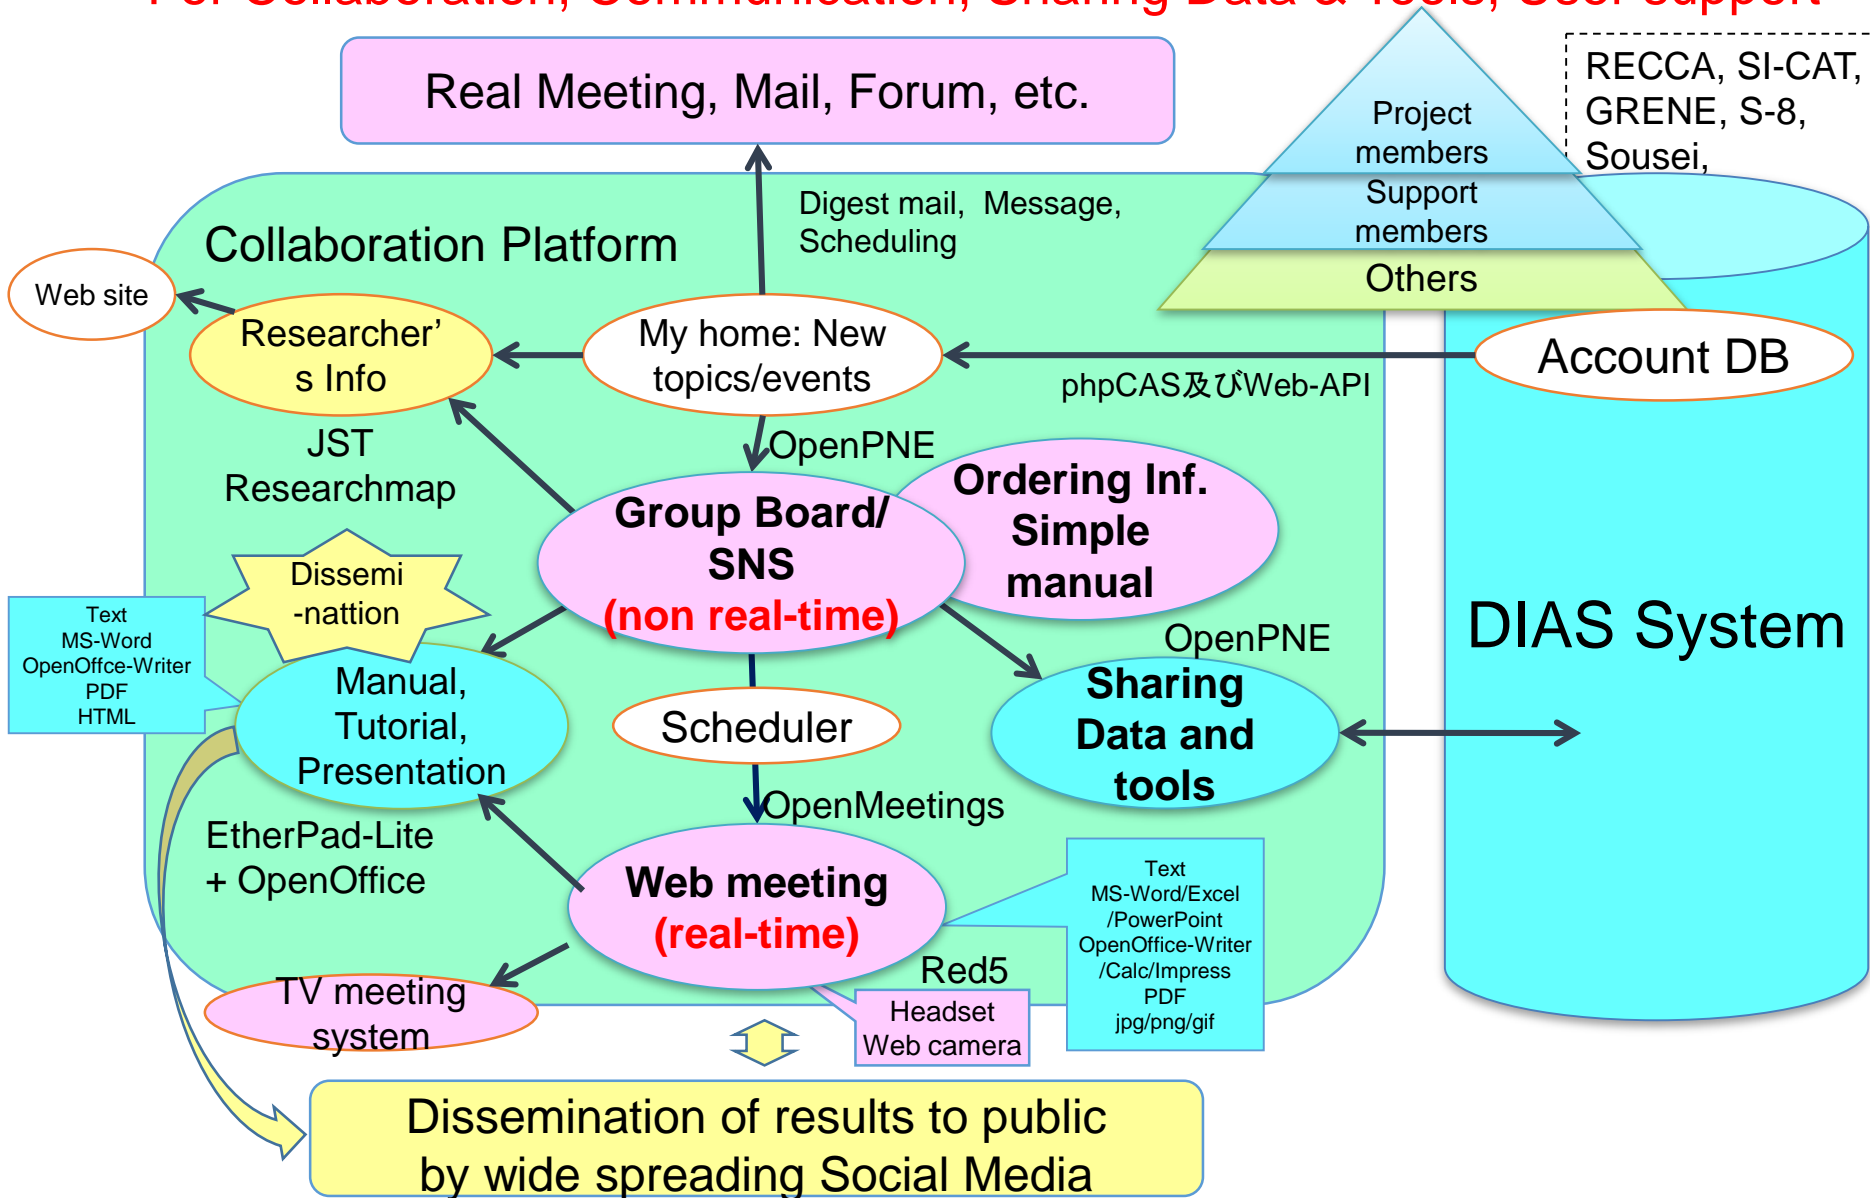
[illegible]

Real Meeting, Mail, Forum, etc.

Project members
Support members
Others

RECCA, SI-CAT, GRENE, S-8, Sousei,

Collaboration Platform

Digest mail, Message, Scheduling

Web site

Researcher's Info

My home: New topics/events

Account DB

phpCAS及びWeb-API

JST Researchmap

OpenPNE

Group Board/ SNS (non real-time)

Ordering Inf. Simple manual

Dissemi-nattion

Text
MS-Word
OpenOffce-Writer
PDF
HTML

Manual, Tutorial, Presentation

OpenPNE

Sharing Data and tools

DIAS System

Scheduler

OpenMeetings

EtherPad-Lite + OpenOffice

Web meeting (real-time)

Text
MS-Word/Excel
/PowerPoint
OpenOffice-Writer
/Calc/Impress
PDF
jpg/png/gif

Red5

TV meeting system

Headset
Web camera

Dissemination of results to public by wide spreading Social Media